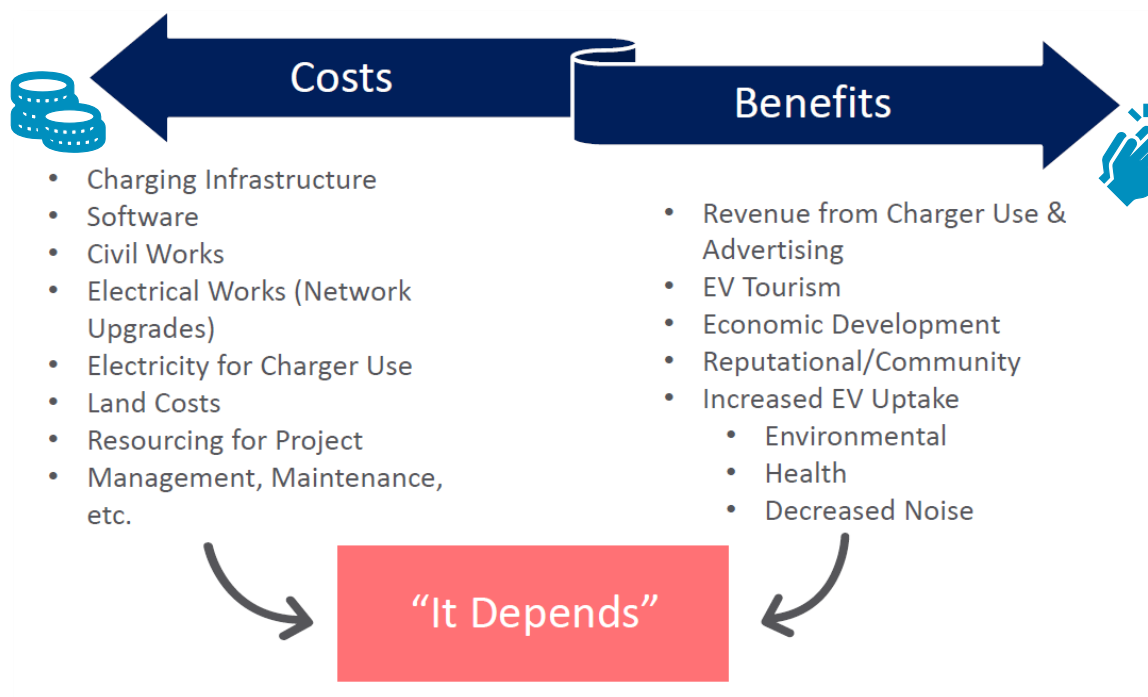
Costs

Benefits

- Charging Infrastructure
- Software
- Civil Works
- Electrical Works (Network Upgrades)
- Electricity for Charger Use
- Land Costs
- Resourcing for Project
- Management, Maintenance, etc.

- Revenue from Charger Use & Advertising
- EV Tourism
- Economic Development
- Reputational/Community
- Increased EV Uptake
  - Environmental
  - Health
  - Decreased Noise

"It Depends"